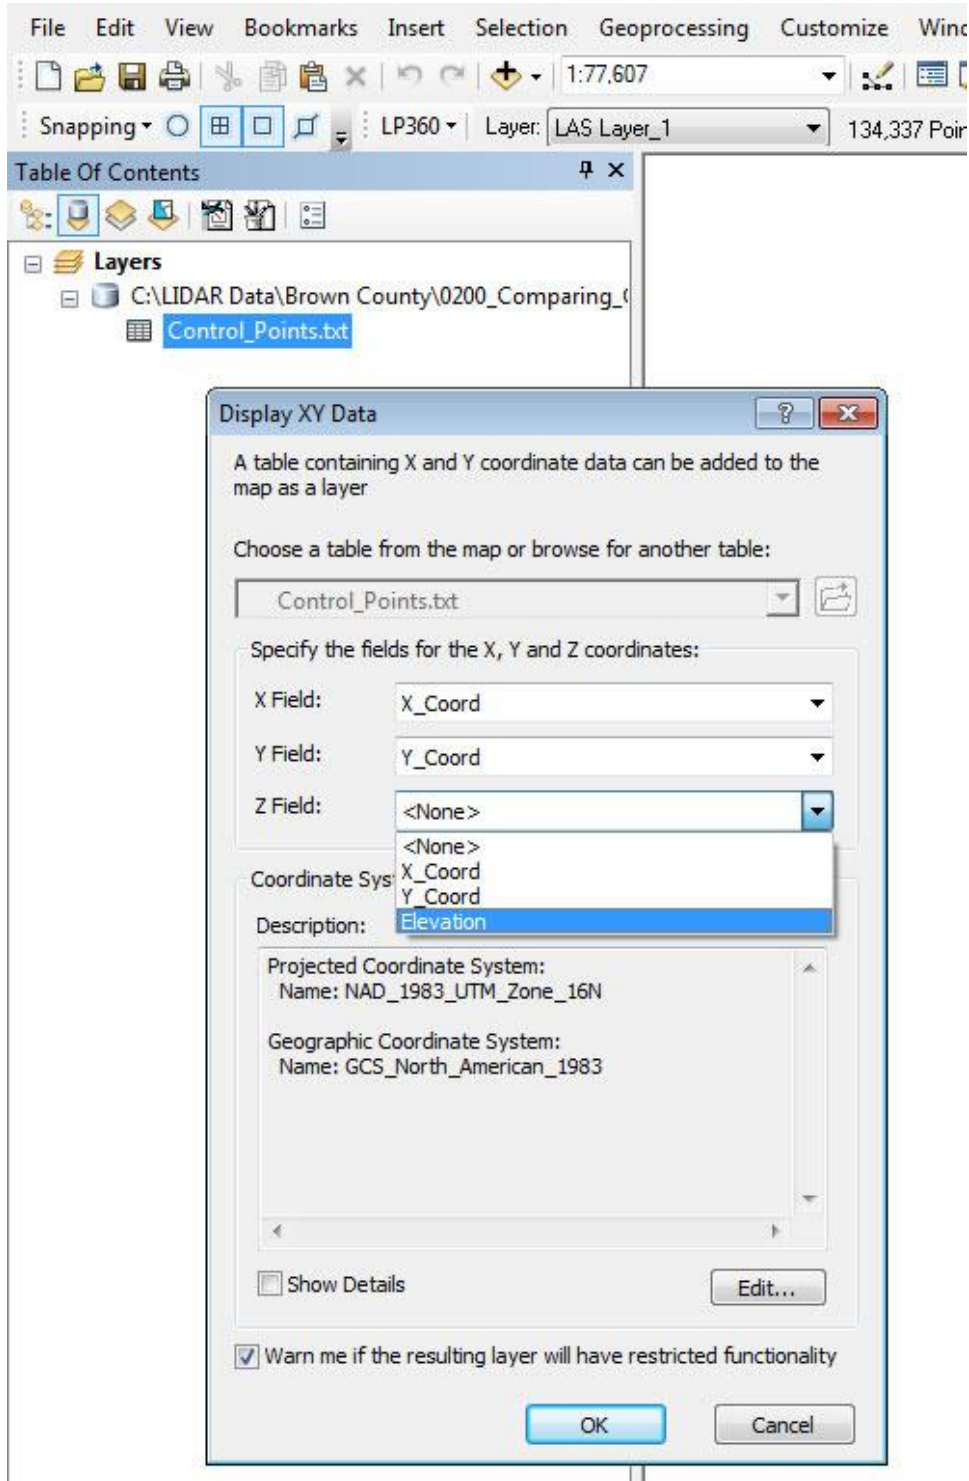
File Edit View Bookmarks Insert Selection Geoprocessing Customize Wind

1:77,607

Snapping LP360 Layer: LAS Layer_1 134,337 Poin

Table Of Contents

Layers
C:\LIDAR Data\Brown County\0200_Comparing_(
Control_Points.txt

Display XY Data

A table containing X and Y coordinate data can be added to the map as a layer

Choose a table from the map or browse for another table:

Control_Points.txt

Specify the fields for the X, Y and Z coordinates:

X Field: X_Coord

Y Field: Y_Coord

Z Field: <None>

<None>
X_Coord
Y_Coord
Elevation

Coordinate Sys

Description:

Projected Coordinate System:
Name: NAD_1983_UTM_Zone_16N

Geographic Coordinate System:
Name: GCS_North_American_1983

Show Details

Edit...

Warn me if the resulting layer will have restricted functionality

OK

Cancel